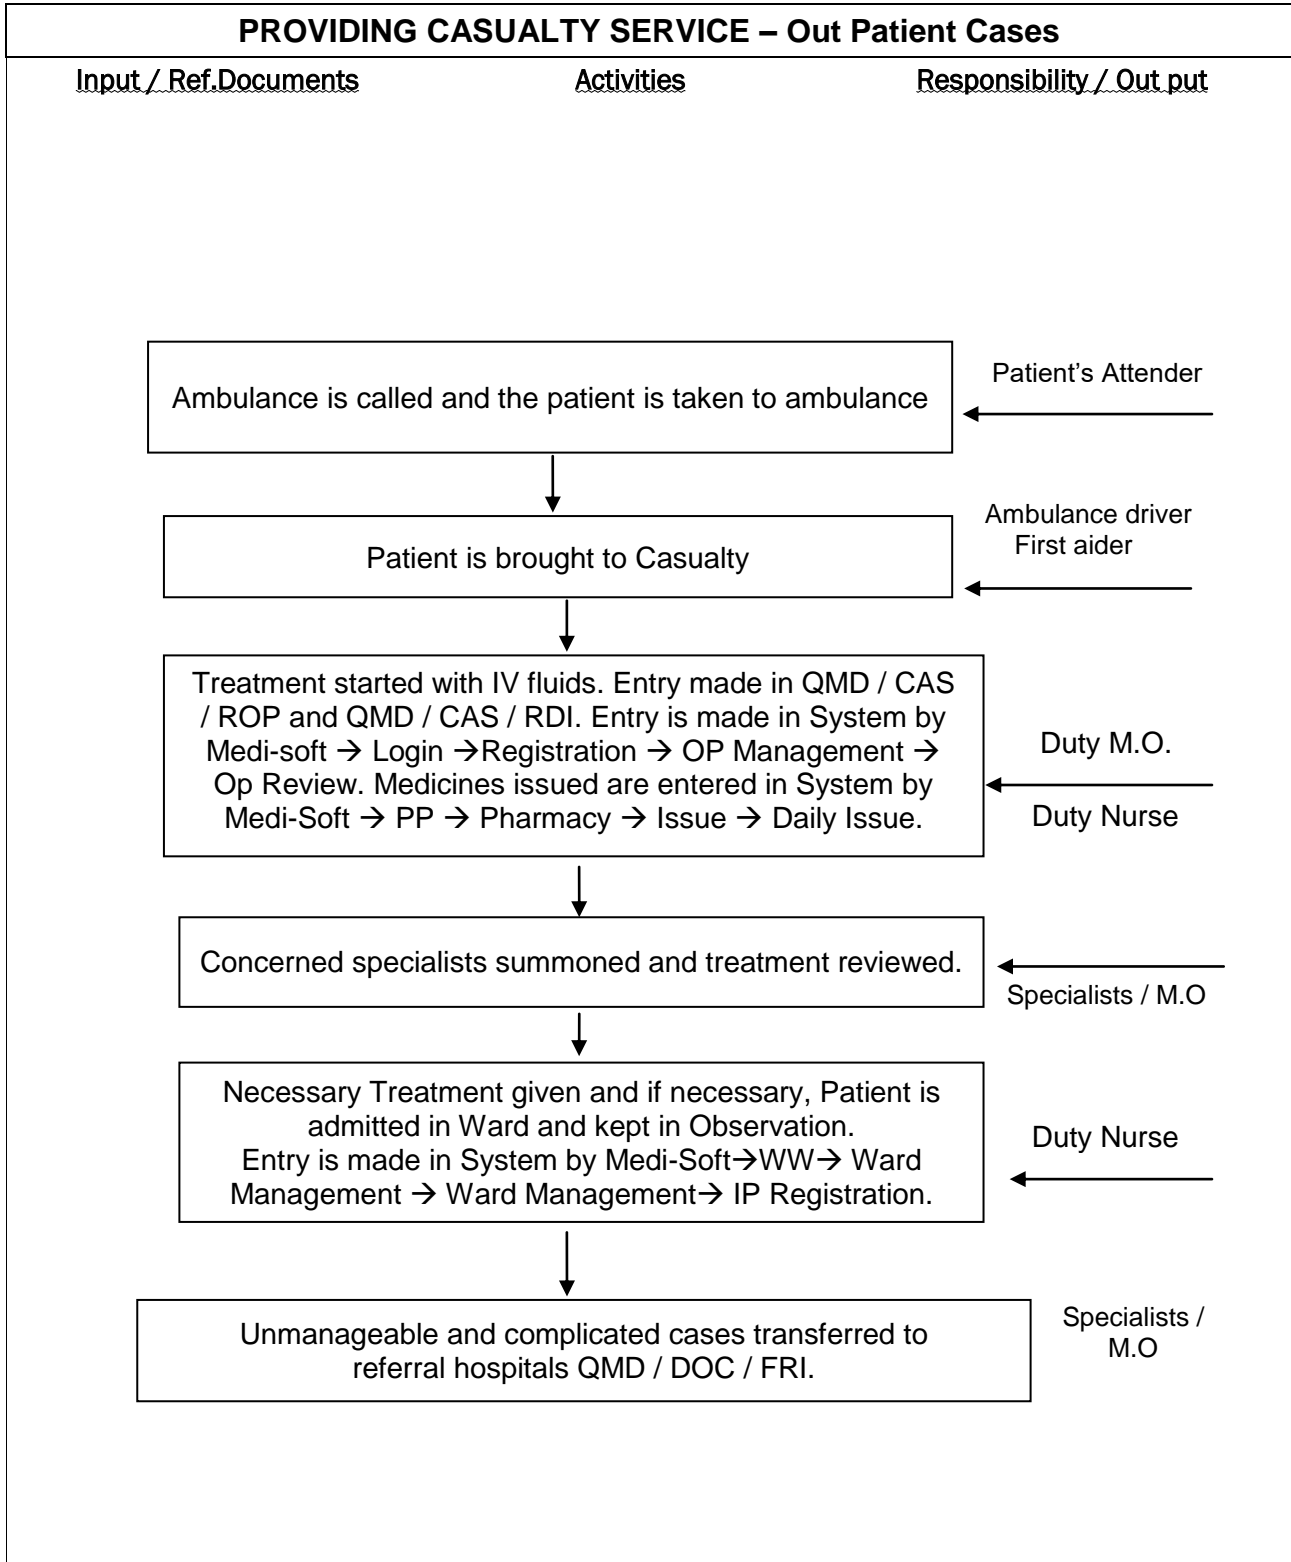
PROVIDING CASUALTY SERVICE – Out Patient Cases

Input / Ref.Documents

Activities

Responsibility / Out put

Ambulance is called and the patient is taken to ambulance

Patient's Attender

Patient is brought to Casualty

Ambulance driver
First aider

Treatment started with IV fluids. Entry made in QMD / CAS / ROP and QMD / CAS / RDI. Entry is made in System by Medi-soft → Login →Registration → OP Management → Op Review. Medicines issued are entered in System by Medi-Soft → PP → Pharmacy → Issue → Daily Issue.

Duty M.O.

Duty Nurse

Concerned specialists summoned and treatment reviewed.

Specialists / M.O

Necessary Treatment given and if necessary, Patient is admitted in Ward and kept in Observation.
Entry is made in System by Medi-Soft→WW→ Ward Management → Ward Management→ IP Registration.

Duty Nurse

Unmanageable and complicated cases transferred to referral hospitals QMD / DOC / FRI.

Specialists / M.O